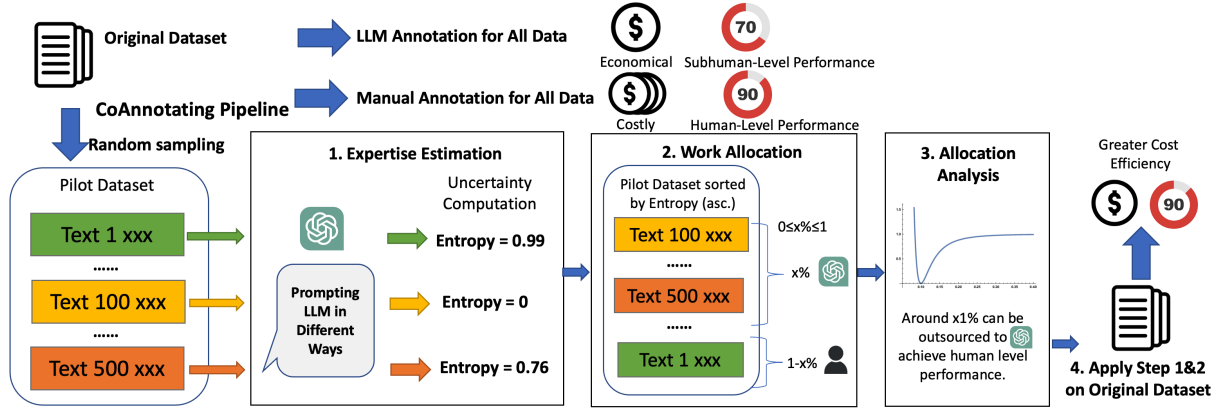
Original Dataset

LLM Annotation for All Data

\$

70

Economical

Subhuman-Level Performance

CoAnnotating Pipeline

Manual Annotation for All Data

\$

90

Costly

Human-Level Performance

Random sampling

Pilot Dataset

Text 1 xxx

......

Text 100 xxx

......

Text 500 xxx

1. Expertise Estimation

Uncertainty Computation

Prompting LLM in Different Ways

Entropy = 0.99

Entropy = 0

Entropy = 0.76

2. Work Allocation

Pilot Dataset sorted by Entropy (asc.)

Text 100 xxx

......

Text 500 xxx

......

Text 1 xxx

0≤x%≤1

x%

1-x%

3. Allocation Analysis

Around x1% can be outsourced to achieve human level performance.

Greater Cost Efficiency

\$

90

4. Apply Step 1&2 on Original Dataset